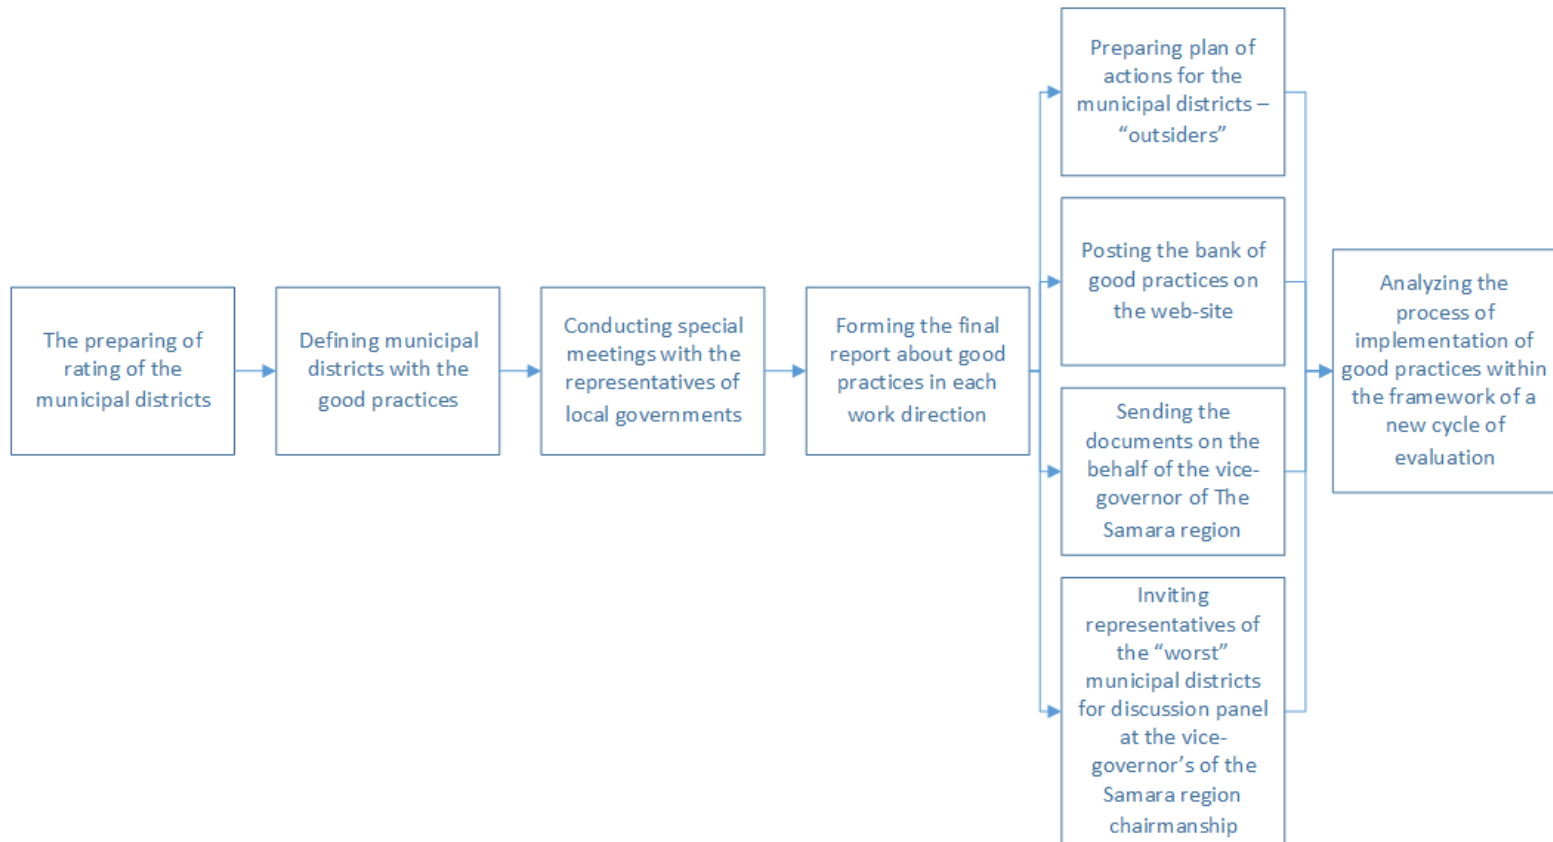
The preparing of rating of the municipal districts

Defining municipal districts with the good practices

Conducting special meetings with the representatives of local governments

Forming the final report about good practices in each work direction

Preparing plan of actions for the municipal districts – “outsiders”

Posting the bank of good practices on the web-site

Sending the documents on the behalf of the vice-governor of The Samara region

Inviting representatives of the “worst” municipal districts for discussion panel at the vice-governor’s of the Samara region chairmanship

Analyzing the process of implementation of good practices within the framework of a new cycle of evaluation